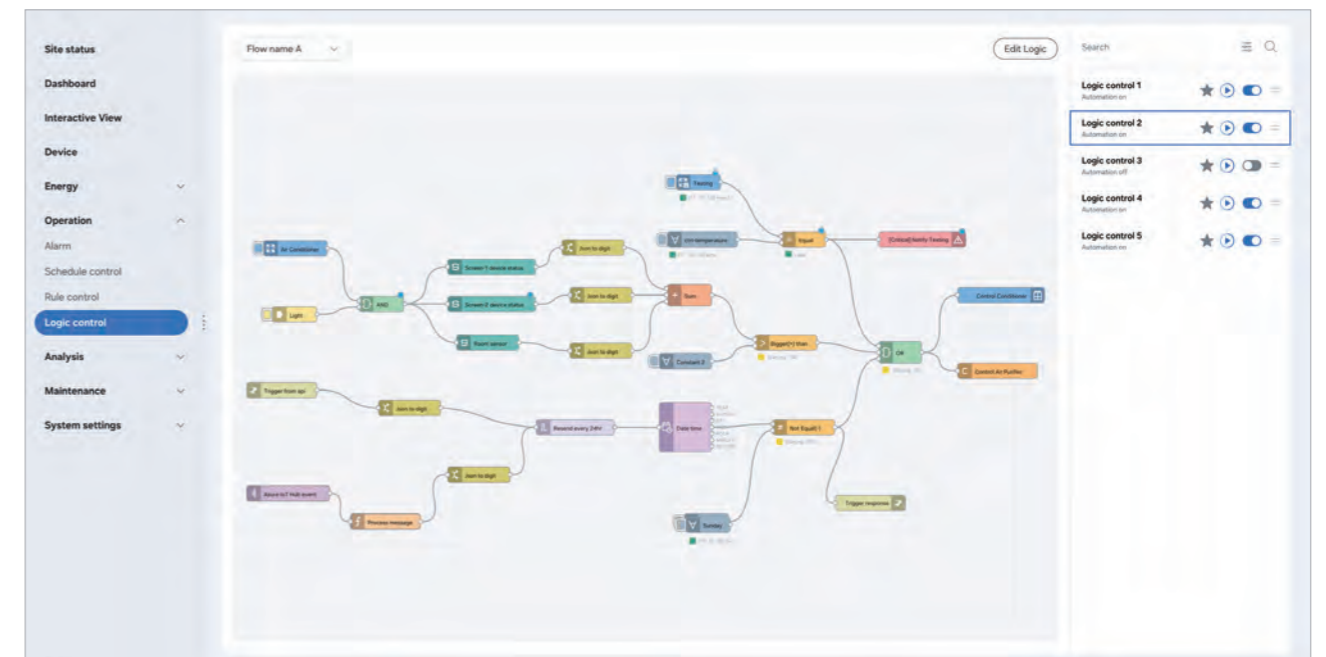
Site status
Dashboard
Interactive View
Device
Energy
Operation
Alarm
Schedule control
Rule control
Logic control
Analysis
Maintenance
System settings

Flow name A
Edit Logic

Testing
Air Conditioner
Screen 1 device status
Join to digit
Light
AND
Screen 2 device status
Join to digit
Sum
Room sensor
Join to digit
Constant 2
Bigger(>) than
OR
Control Conditioner
Control Air Purifier
Equal
[Critical] Notify Testing
Trigger from api
Join to digit
Rewind every 24H
Date time
Not Equal(!=)
Azure IoT Hub event
Join to digit
Process message
Trigger response
Sunday

Search
Logic control 1
Automation on
Logic control 2
Automation on
Logic control 3
Automation off
Logic control 4
Automation on
Logic control 5
Automation on